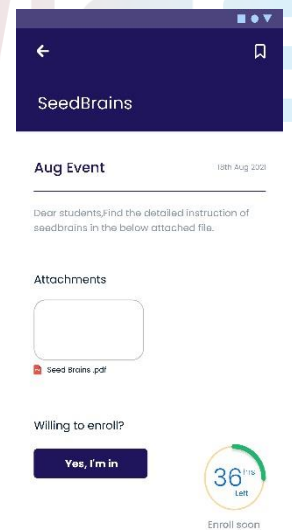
SeedBrains

Aug Event

13th Aug 2021

Dear students,Find the detailed instruction of seedbrains in the below attached file.

Attachments

Seed Brains .pdf

Willing to enroll?

Yes, I'm in

36 Hrs Left

Enroll soon